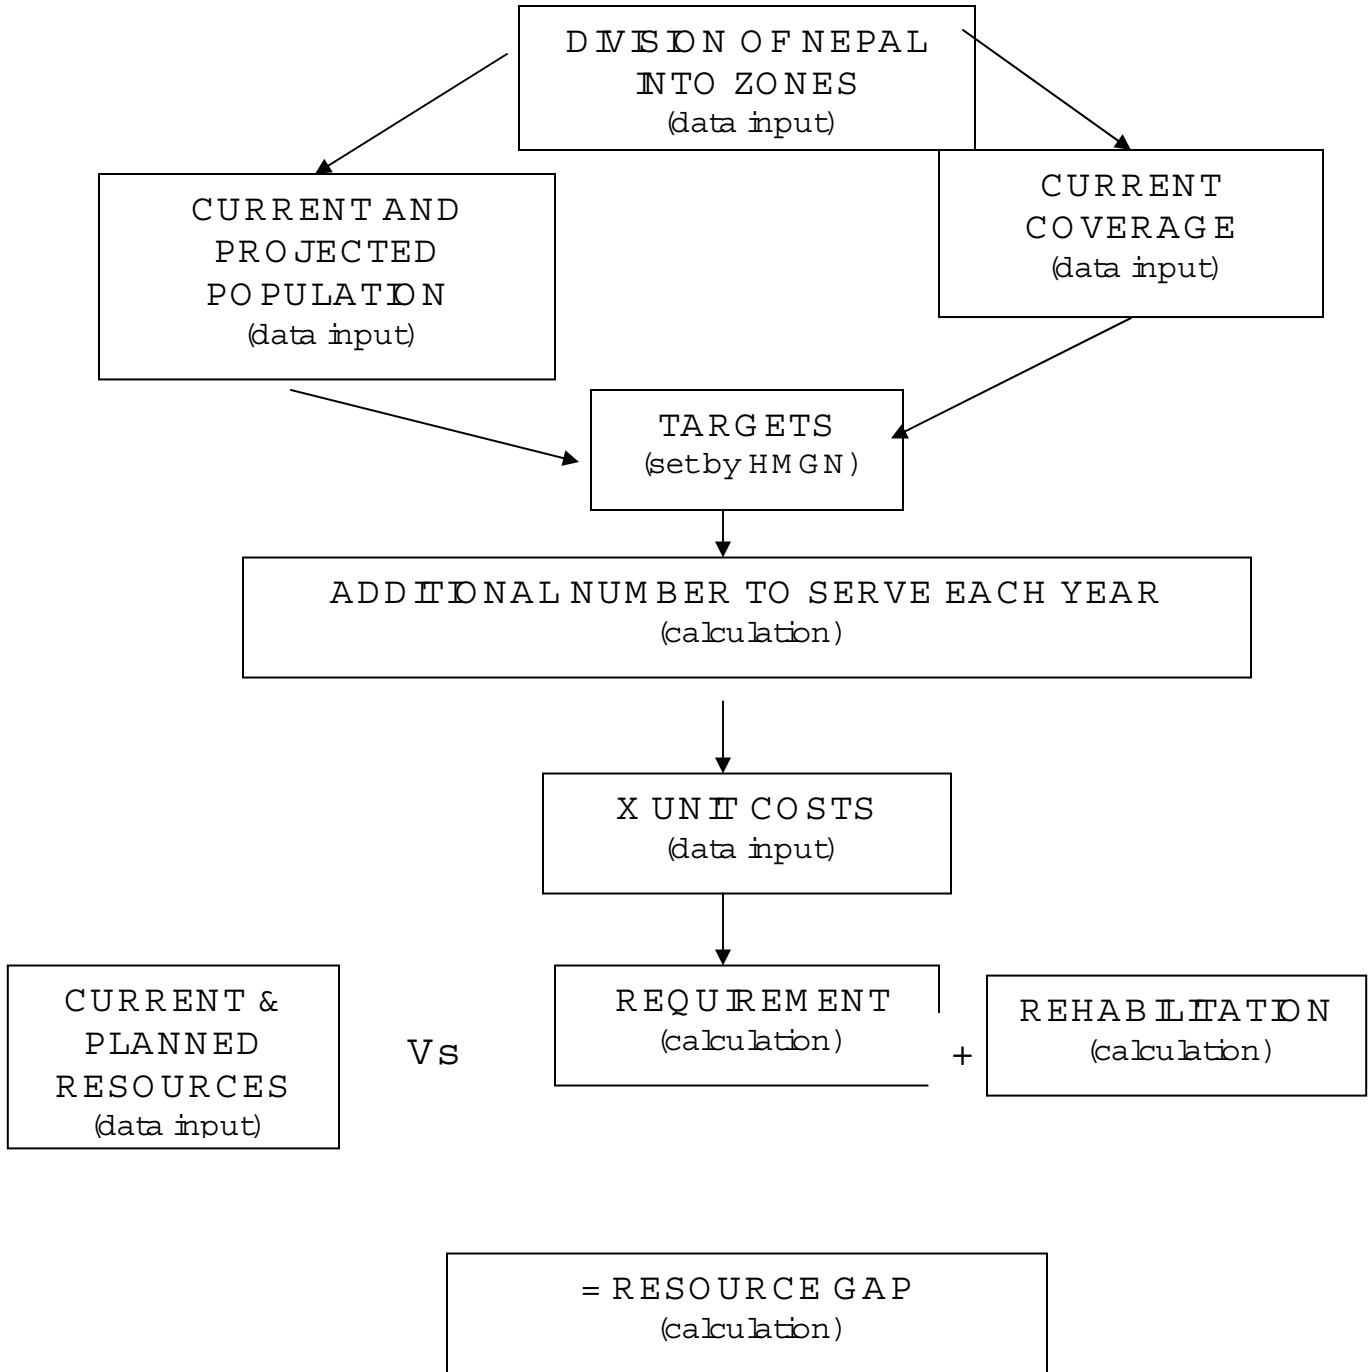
DIVISION OF NEPAL INTO ZONES
(data input)

CURRENT AND PROJECTED POPULATION
(data input)

CURRENT COVERAGE
(data input)

TARGETS
(set by HMGN)

ADDITIONAL NUMBER TO SERVE EACH YEAR
(calculation)

X UNIT COSTS
(data input)

CURRENT & PLANNED RESOURCES
(data input)

Vs

REQUIREMENT
(calculation)

+

REHABILITATION
(calculation)

= RESOURCE GAP
(calculation)